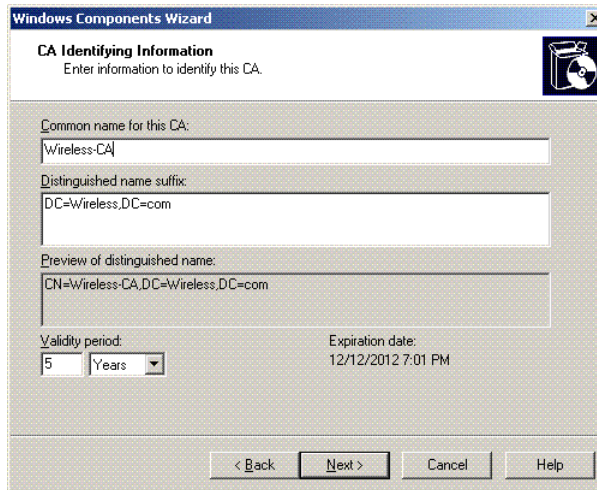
Windows Components Wizard

CA Identifying Information
Enter information to identify this CA.

Common name for this CA:
Wireless-CA

Distinguished name suffix:
DC=Wireless,DC=com

Preview of distinguished name:
CN=Wireless-CA,DC=Wireless,DC=com

Validity period:
5 Years

Expiration date:
12/12/2012 7:01 PM

< Back
Next >
Cancel
Help